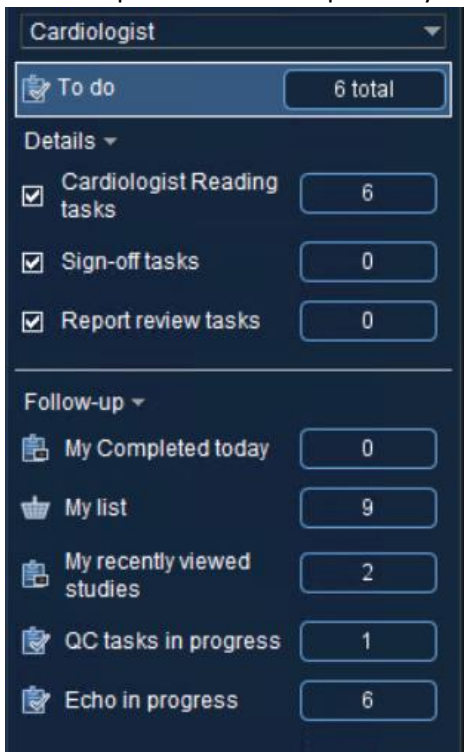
Cardiologist

To do 6 total

Details

Cardiologist Reading tasks 6

Sign-off tasks 0

Report review tasks 0

Follow-up

My Completed today 0

My list 9

My recently viewed studies 2

QC tasks in progress 1

Echo in progress 6